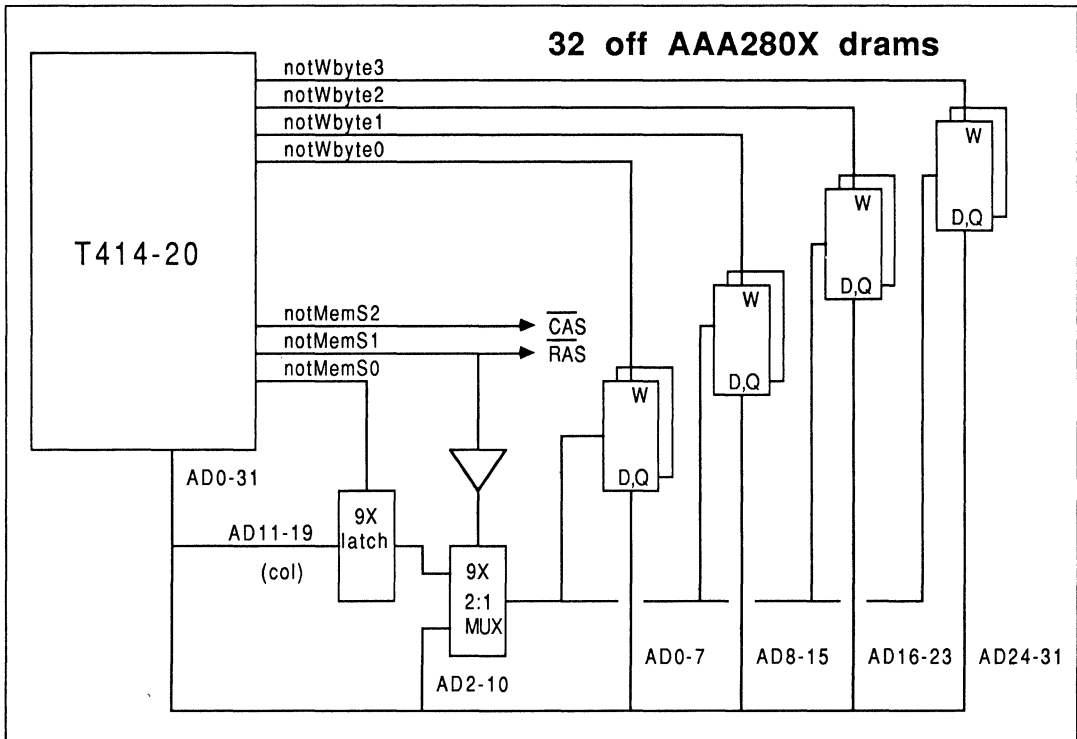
32 off AAA280X drams

T414-20

notWbyte3
notWbyte2
notWbyte1
notWbyte0

W
D,Q
W
D,Q
W
D,Q
W
D,Q

notMemS2
notMemS1
notMemS0

$\overline{CAS}$
$\overline{RAS}$

AD0-31

AD11-19
(col)

9X
latch

9X
2:1
MUX

AD2-10

AD0-7
AD8-15
AD16-23
AD24-31